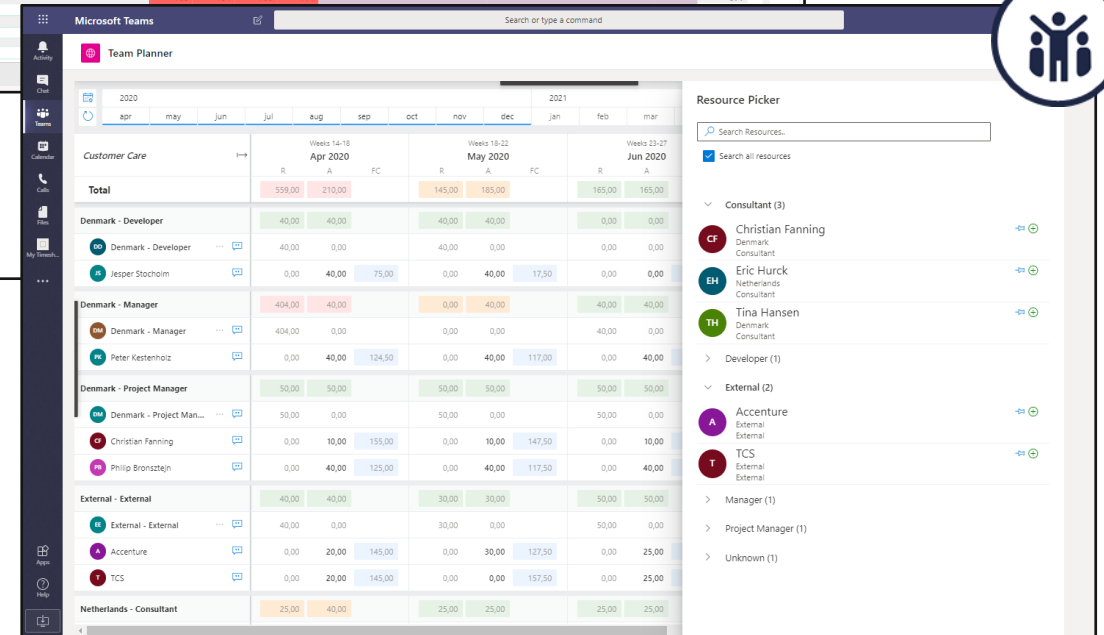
Microsoft Teams

Search or type a command

Activity
Chat
Teams
Calendar
Calls
Files
My Timesh...
...
Apps
Help

Team Planner

2020
apr may jun jul aug sep oct nov dec
2021
jan feb mar

Customer Care

| | Weeks 14-18 Apr 2020 R | A | FC | Weeks 18-22 May 2020 R | A | FC | Weeks 23-27 Jun 2020 R | A |
|---|---|---|---|---|---|---|---|---|
| Total | 559,00 | 210,00 | | 145,00 | 185,00 | | 165,00 | 165,00 |
| Denmark - Developer | 40,00 | 40,00 | | 40,00 | 40,00 | | 0,00 | 0,00 |
| DD Denmark - Developer | 40,00 | 0,00 | | 40,00 | 0,00 | | 0,00 | 0,00 |
| JS Jesper Stocholm | 0,00 | 40,00 | 75,00 | 0,00 | 40,00 | 17,50 | 0,00 | 0,00 |
| Denmark - Manager | 404,00 | 40,00 | | 0,00 | 40,00 | | 40,00 | 40,00 |
| DM Denmark - Manager | 404,00 | 0,00 | | 0,00 | 0,00 | | 40,00 | 0,00 |
| PK Peter Kestenholz | 0,00 | 40,00 | 124,50 | 0,00 | 40,00 | 117,00 | 0,00 | 40,00 |
| Denmark - Project Manager | 50,00 | 50,00 | | 50,00 | 50,00 | | 50,00 | 50,00 |
| DM Denmark - Project Man... | 50,00 | 0,00 | | 50,00 | 0,00 | | 50,00 | 0,00 |
| CF Christian Fanning | 0,00 | 10,00 | 155,00 | 0,00 | 10,00 | 147,50 | 0,00 | 10,00 |
| PB Philip Bronsztejn | 0,00 | 40,00 | 125,00 | 0,00 | 40,00 | 117,50 | 0,00 | 40,00 |
| External - External | 40,00 | 40,00 | | 30,00 | 30,00 | | 50,00 | 50,00 |
| EE External - External | 40,00 | 0,00 | | 30,00 | 0,00 | | 50,00 | 0,00 |
| A Accenture | 0,00 | 20,00 | 145,00 | 0,00 | 30,00 | 127,50 | 0,00 | 25,00 |
| T TCS | 0,00 | 20,00 | 145,00 | 0,00 | 0,00 | 157,50 | 0,00 | 25,00 |
| Netherlands - Consultant | 25,00 | 40,00 | | 25,00 | 25,00 | | 25,00 | 25,00 |

Resource Picker
Search Resources..
Search all resources
Consultant (3)
CF Christian Fanning
Denmark
Consultant
EH Eric Hurck
Netherlands
Consultant
TH Tina Hansen
Denmark
Consultant
Developer (1)
External (2)
A Accenture
External
External
T TCS
External
External
Manager (1)
Project Manager (1)
Unknown (1)